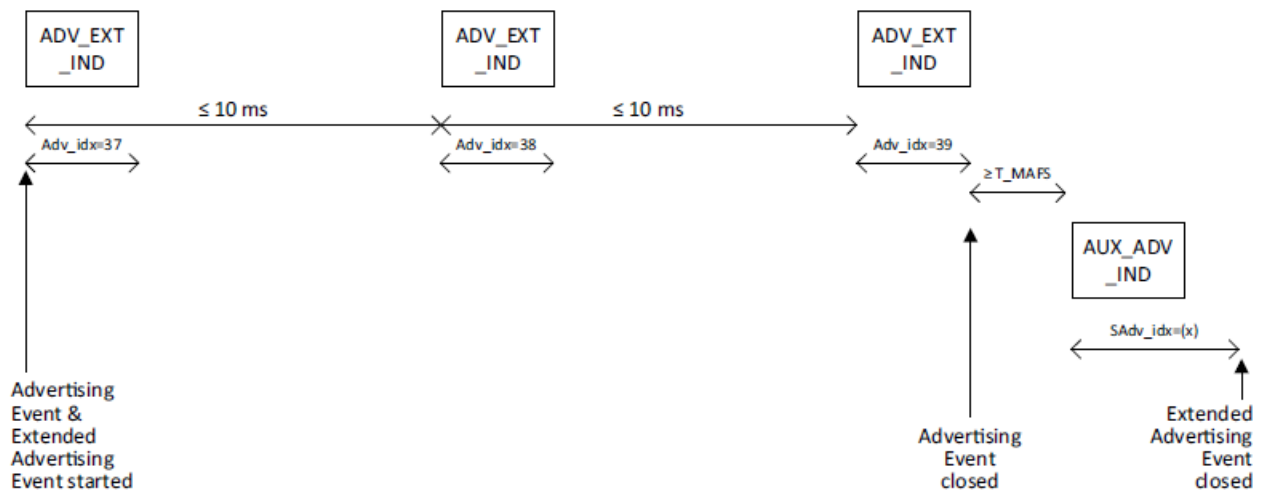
ADV_EXT _IND

ADV_EXT _IND

ADV_EXT _IND

≤ 10 ms

≤ 10 ms

Adv_idx=37

Adv_idx=38

Adv_idx=39

≥ T_MAFS

AUX_ADV _IND

SAdv_idx=(x)

Advertising Event & Extended Advertising Event started

Advertising Event closed

Extended Advertising Event closed